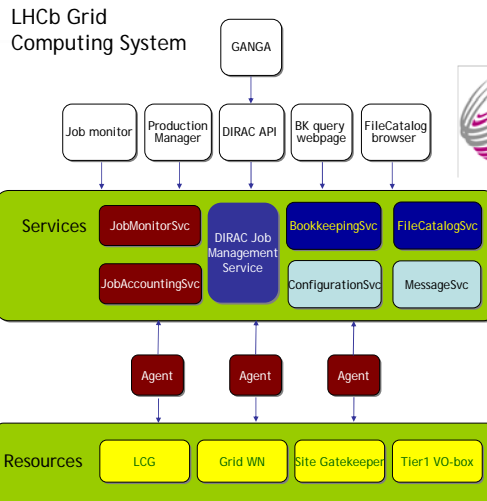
LHCb Grid Computing System

GANGA

Job monitor

Production Manager

DIRAC API

BK query webpage

FileCatalog browser

Services

JobMonitorSvc

JobAccountingSvc

DIRAC Job Management Service

BookkeepingSvc

FileCatalogSvc

ConfigurationSvc

MessageSvc

Agent

Agent

Agent

Resources

LCG

Grid WN

Site Gatekeeper

Tier1 VO-box